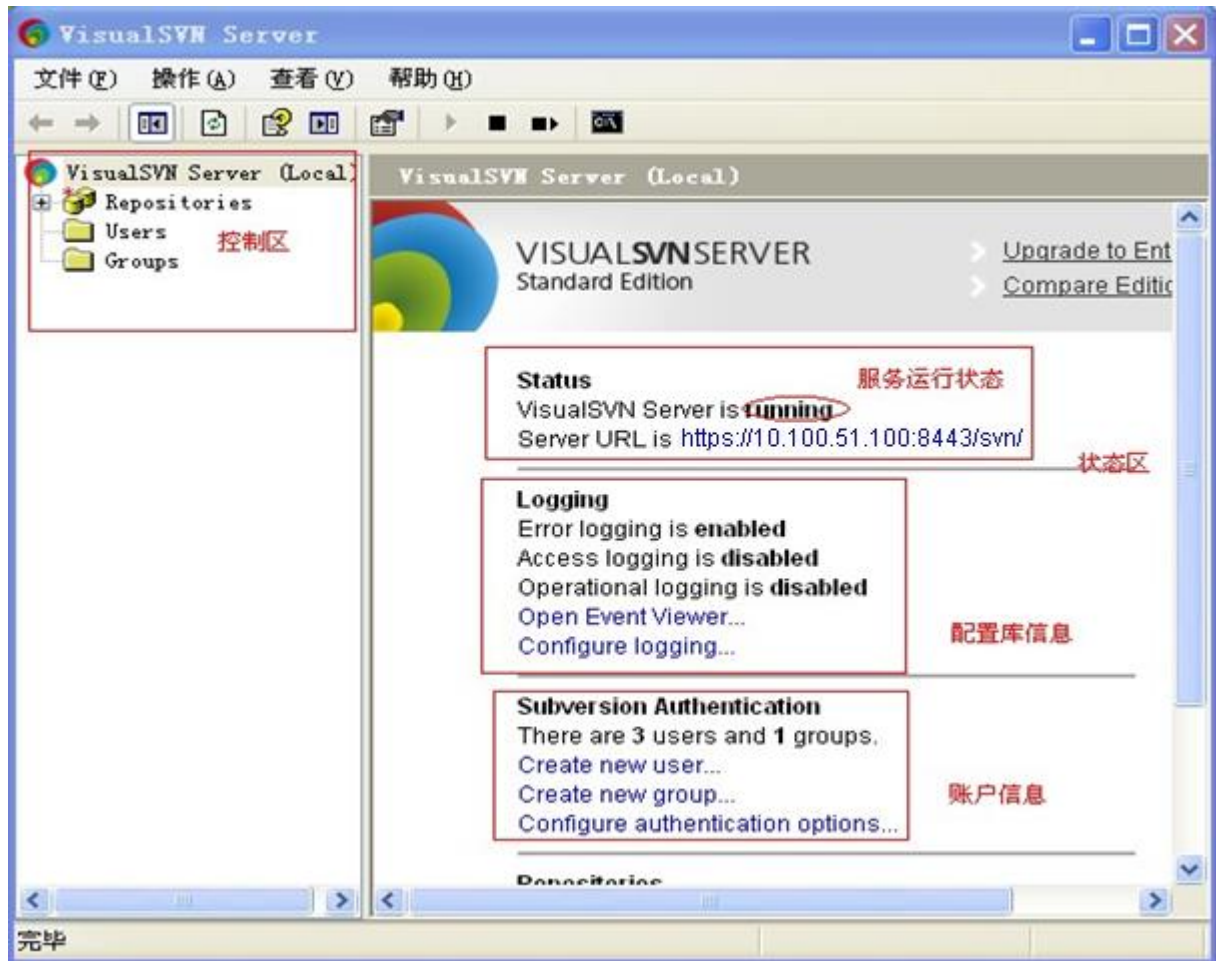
VisualSVN Server

文件(F) 操作(A) 查看(V) 帮助(H)

VisualSVN Server (Local)
Repositories
Users
Groups
控制区

VisualSVN Server (Local)

VISUALSVNSERVER
Standard Edition

Upgrade to Ent
Compare Editic

Status
VisualSVN Server is running
Server URL is https://10.100.51.100:8443/svn/
服务运行状态
状态区

Logging
Error logging is enabled
Access logging is disabled
Operational logging is disabled
Open Event Viewer...
Configure logging...
配置库信息

Subversion Authentication
There are 3 users and 1 groups.
Create new user...
Create new group...
Configure authentication options...
账户信息

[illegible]

完毕